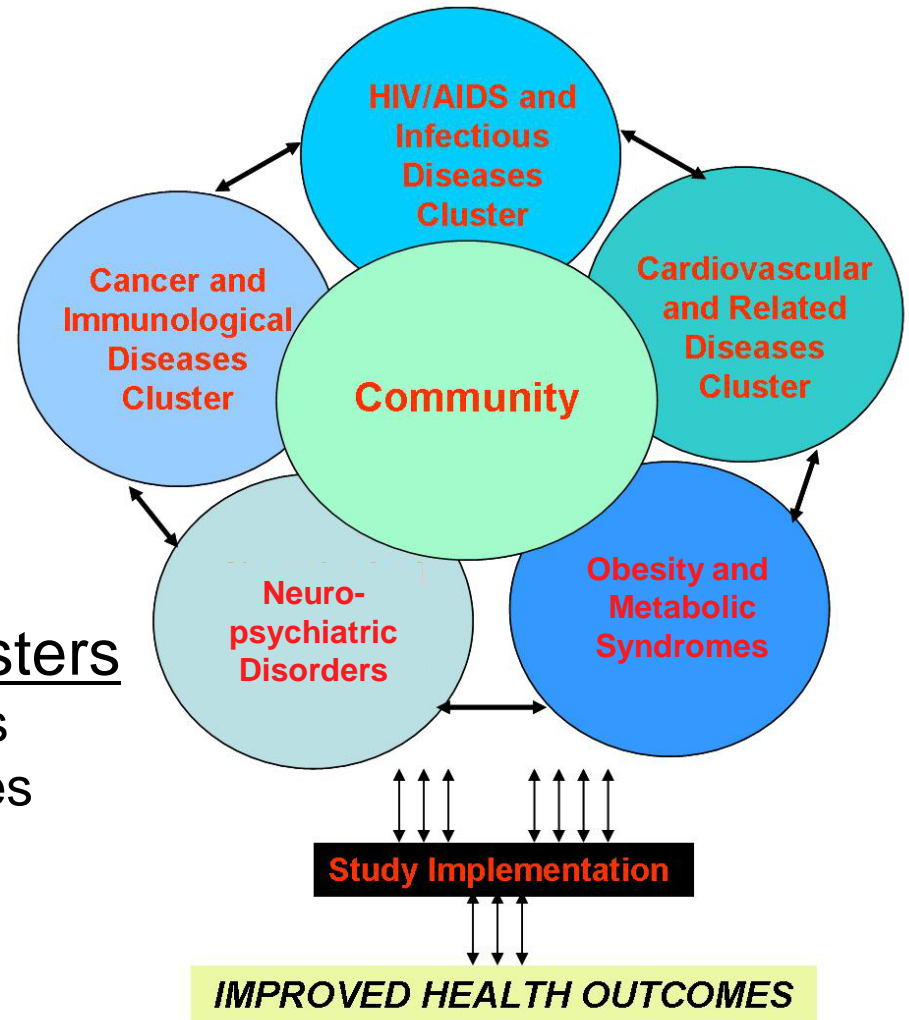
HIV/AIDS and Infectious Diseases Cluster

Cancer and Immunological Diseases Cluster

Cardiovascular and Related Diseases Cluster

Community

Neuro-psychiatric Disorders

Obesity and Metabolic Syndromes

sters
s
es

Study Implementation

IMPROVED HEALTH OUTCOMES